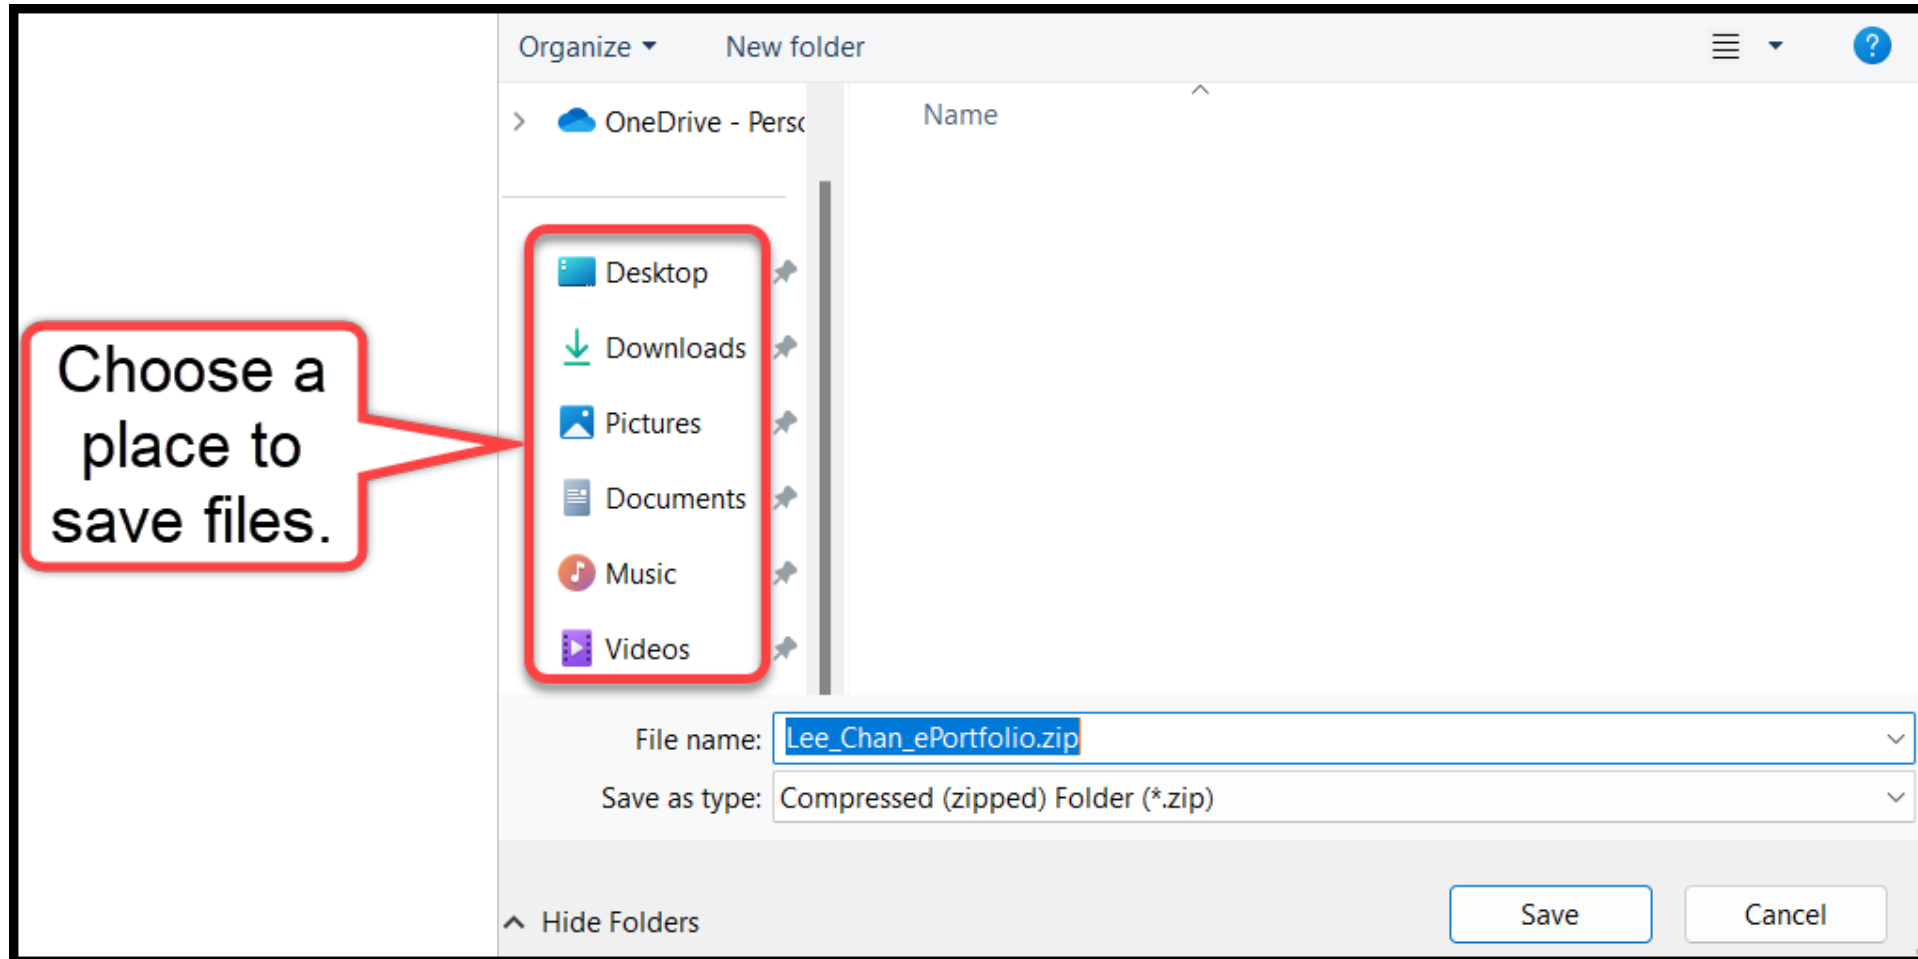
Organize ▾ New folder

OneDrive - Persc

Name

Desktop

Downloads

Pictures

Documents

Music

Videos

Choose a place to save files.

File name: Lee_Chan_ePortfolio.zip

Save as type: Compressed (zipped) Folder (*.zip)

Hide Folders

Save

Cancel